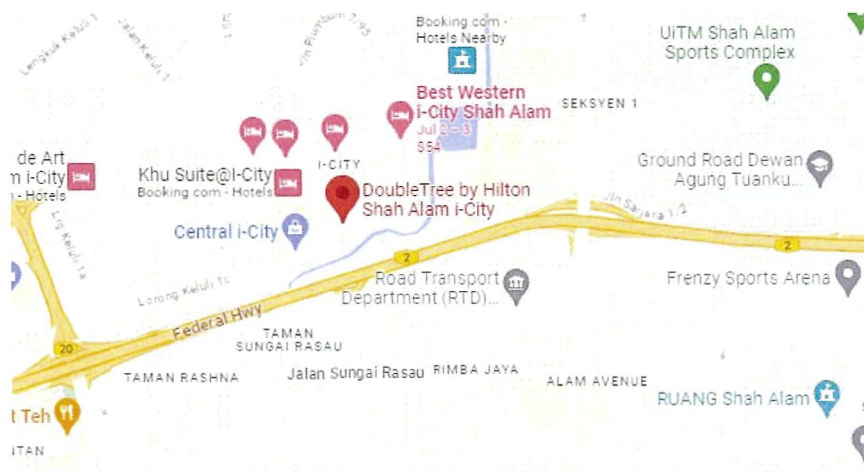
Lengkuk Keluli 1
Jalan Keluli
Jln Plumbum 7/95
Booking.com - Hotels Nearby
UiTM Shah Alam Sports Complex
Best Western i-City Shah Alam
Jul 2 – 3
$54
SEKSYEN 1
de Art
m i-City
- Hotels
I-CITY
Khu Suite@I-City
Booking.com - Hotels
DoubleTree by Hilton Shah Alam i-City
Ground Road Dewan Agung Tuanku...
Jln Sajana 1/2
Central i-City
Lrg Keluli 1a
2
2
Road Transport Department (RTD)
Frenzy Sports Arena
Lorong Keluli 1c
Federal Hwy
20
TAMAN SUNGAI RASAU
TAMAN RASHNA
Jalan Sungai Rasau
RIMBA JAYA
ALAM AVENUE
RUANG Shah Alam
t Teh
ITAN